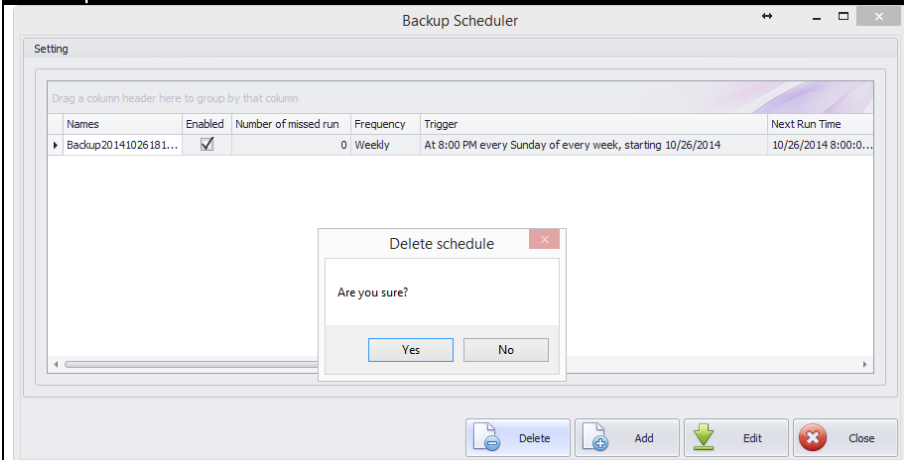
Backup Scheduler

Setting

Drag a column header here to group by that column

| Names | Enabled | Number of missed run | Frequency | Trigger | Next Run Time |
|---|---|---|---|---|---|
| Backup20141026181... | ☑ | 0 | Weekly | At 8:00 PM every Sunday of every week, starting 10/26/2014 | 10/26/2014 8:00:0... |

Delete schedule

Are you sure?

Yes No

Delete Add Edit Close